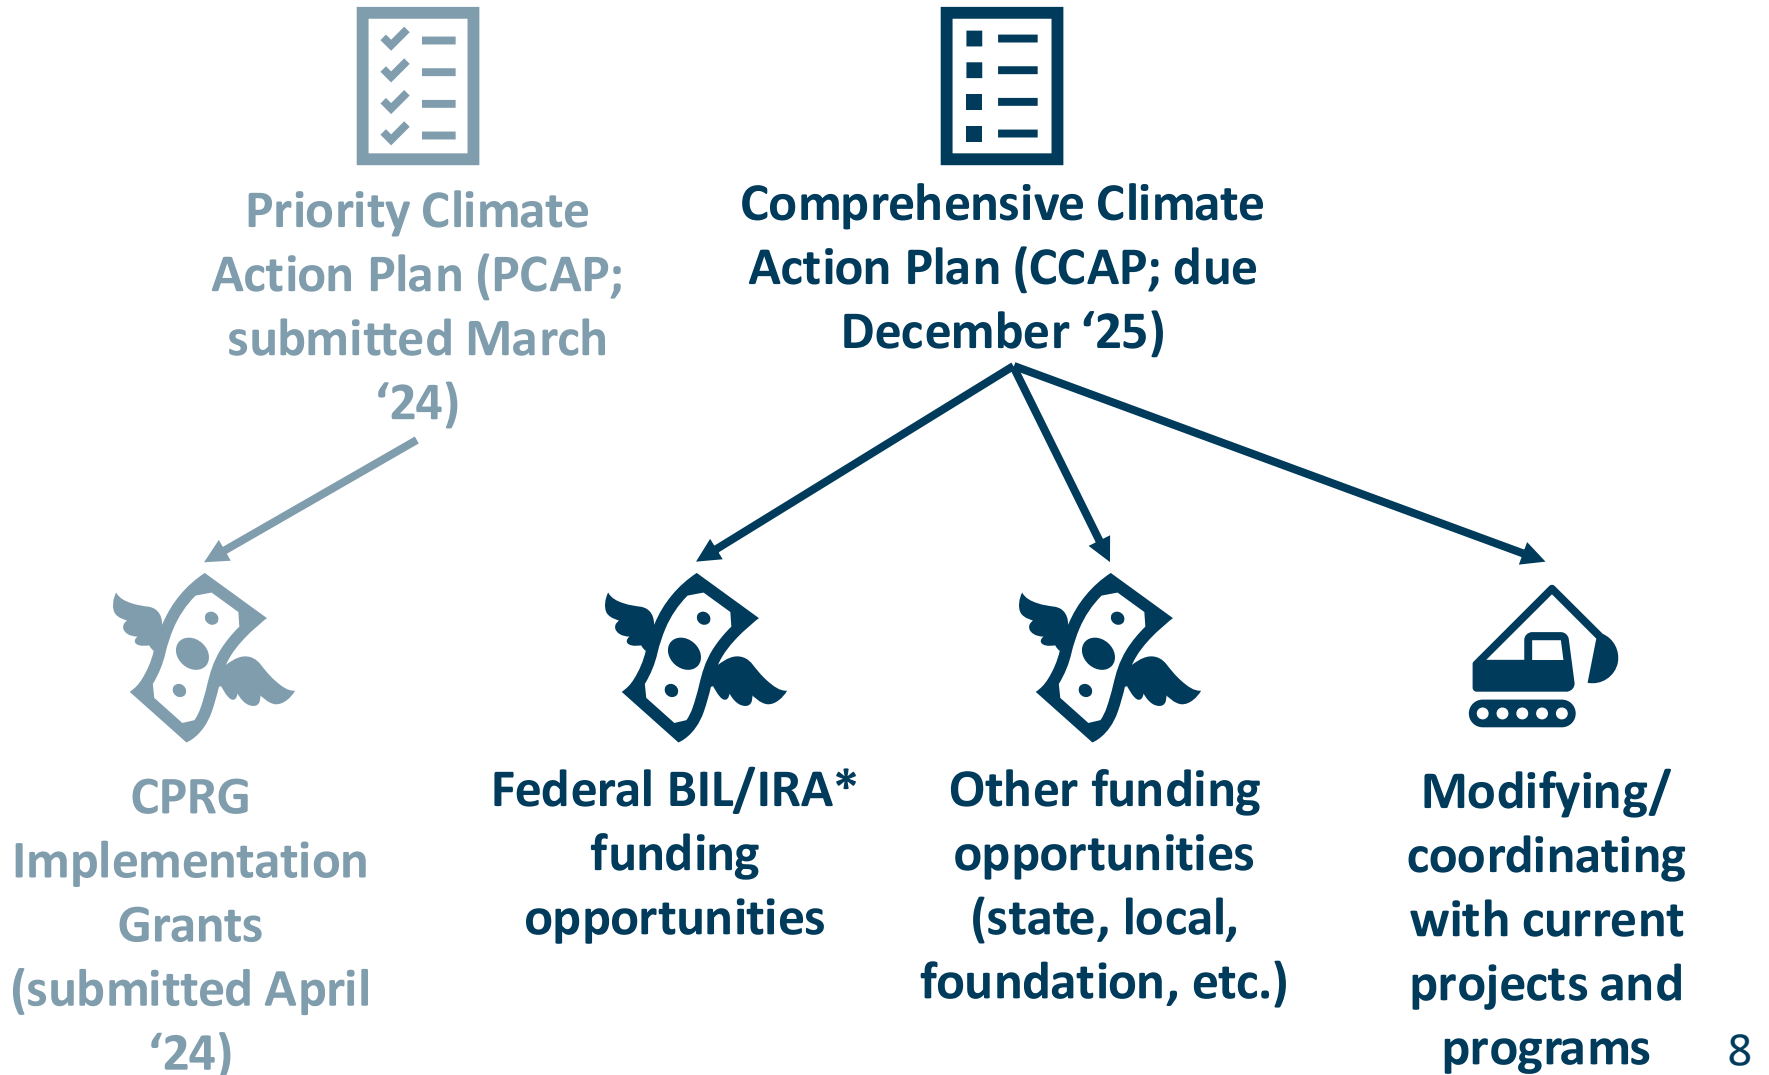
Priority Climate Action Plan (PCAP; submitted March ‘24)

Comprehensive Climate Action Plan (CCAP; due December ‘25)

CPRG Implementation Grants (submitted April ‘24)

Federal BIL/IRA* funding opportunities

Other funding opportunities (state, local, foundation, etc.)

Modifying/ coordinating with current projects and programs

8